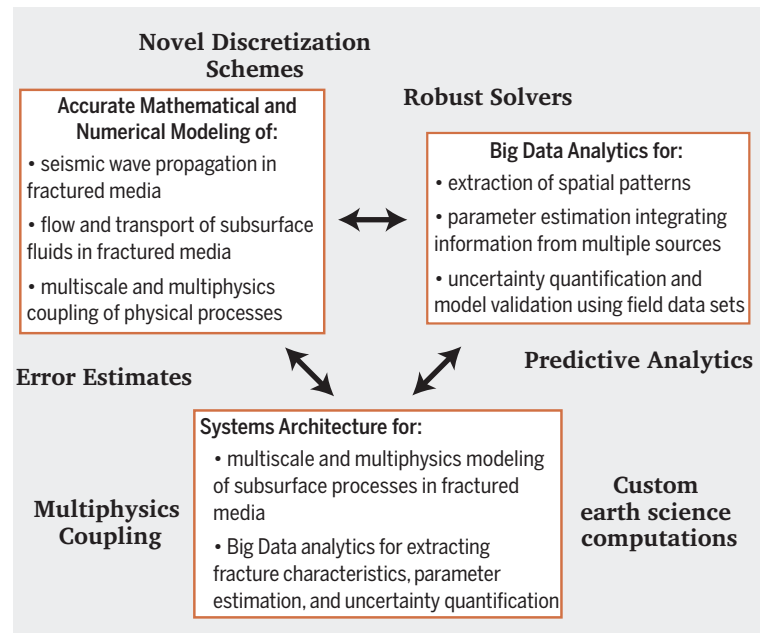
Novel Discretization Schemes

Accurate Mathematical and Numerical Modeling of:

• seismic wave propagation in fractured media

• flow and transport of subsurface fluids in fractured media

• multiscale and multiphysics coupling of physical processes

Robust Solvers

Big Data Analytics for:

• extraction of spatial patterns

• parameter estimation integrating information from multiple sources

• uncertainty quantification and model validation using field data sets

Error Estimates

Predictive Analytics

Systems Architecture for:

• multiscale and multiphysics modeling of subsurface processes in fractured media

• Big Data analytics for extracting fracture characteristics, parameter estimation, and uncertainty quantification

Multiphysics Coupling

Custom earth science computations